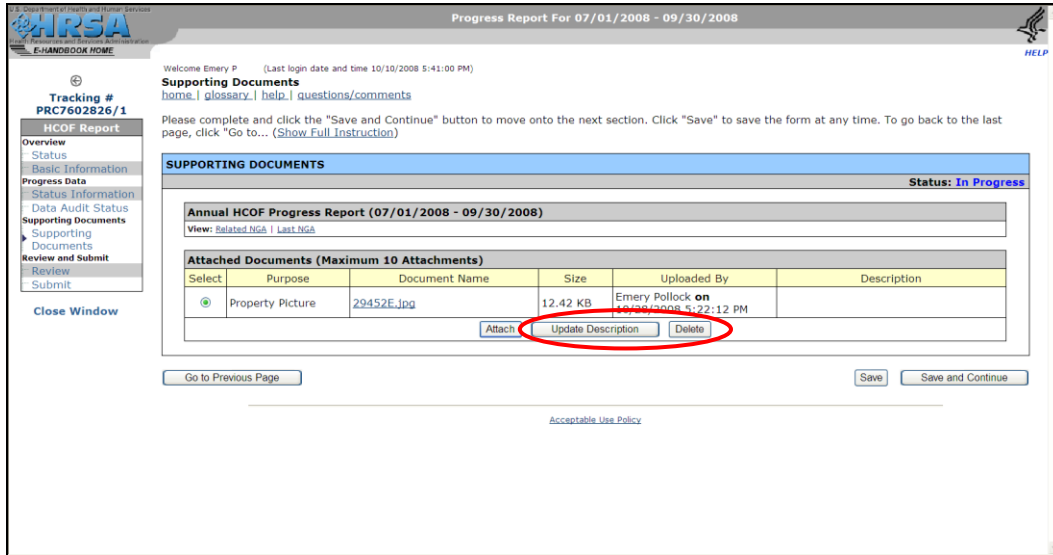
U.S. Department of Health and Human Services
HRSA
Health Resources and Services Administration
E-HANDBOOK HOME

Progress Report For 07/01/2008 - 09/30/2008

HELP

Tracking #
PRC7602826/1

HCOF Report
Overview
Status
Basic Information
Progress Data
Status Information
Data Audit Status
Supporting Documents
Supporting Documents
Review and Submit
Review
Submit

Close Window

Welcome Emery P (Last login date and time 10/10/2008 5:41:00 PM)

Supporting Documents
home | glossary | help | questions/comments

Please complete and click the "Save and Continue" button to move onto the next section. Click "Save" to save the form at any time. To go back to the last page, click "Go to... (Show Full Instruction)

SUPPORTING DOCUMENTS

Status: In Progress

Annual HCOF Progress Report (07/01/2008 - 09/30/2008)

View: Related NGA | Last NGA

Attached Documents (Maximum 10 Attachments)

| Select | Purpose | Document Name | Size | Uploaded By | Description |
|---|---|---|---|---|---|
|  | Property Picture | 29452E.jpg | 12.42 KB | Emery Pollock on 10/30/2008 5:22:12 PM |  |

Attach Update Description Delete

Go to Previous Page

Save Save and Continue

Acceptable Use Policy